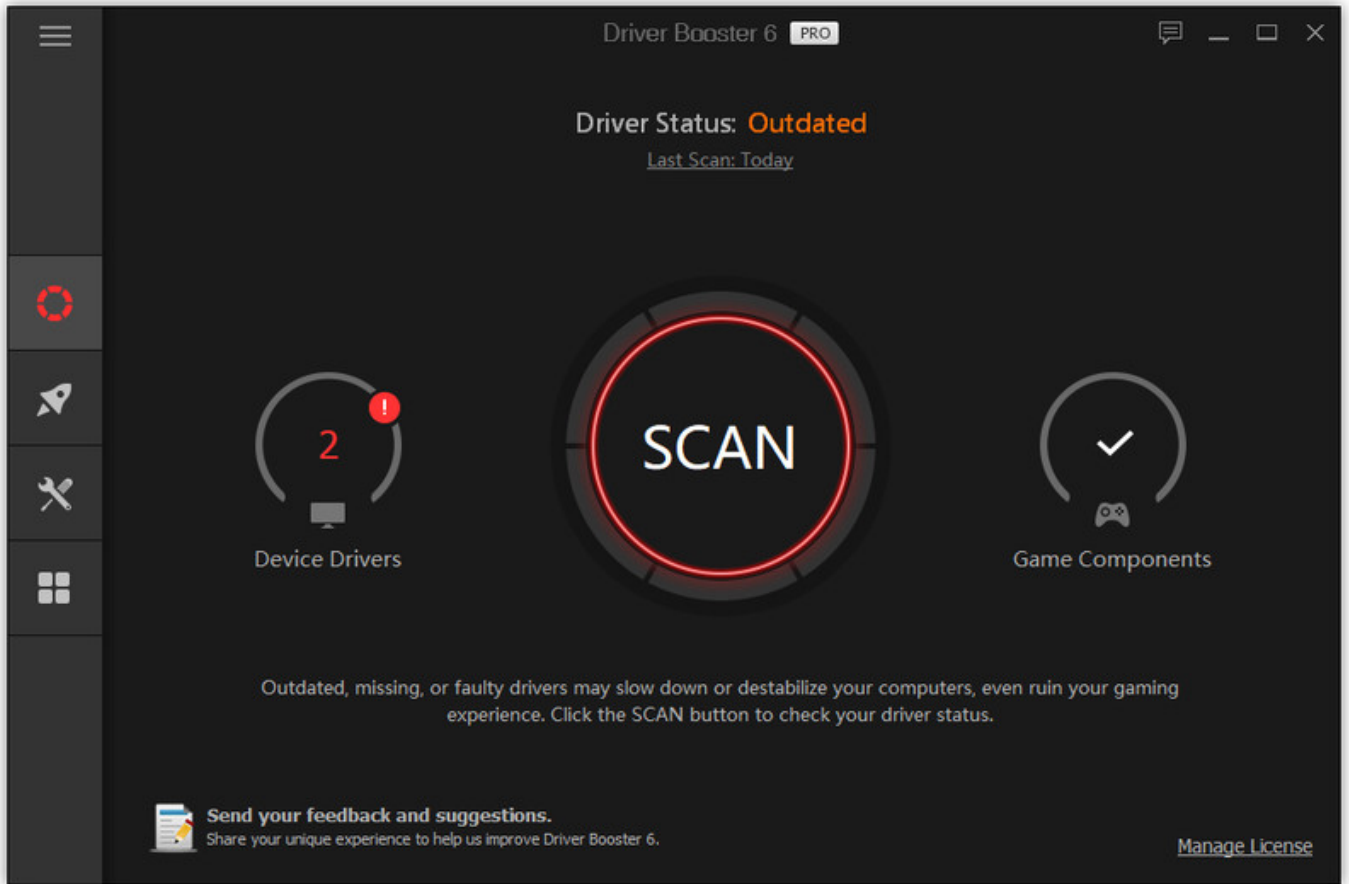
Driver Booster 6 PRO

Driver Status: Outdated

Last Scan: Today

2

Device Drivers

SCAN

Game Components

Outdated, missing, or faulty drivers may slow down or destabilize your computers, even ruin your gaming experience. Click the SCAN button to check your driver status.

Send your feedback and suggestions.
Share your unique experience to help us improve Driver Booster 6.

Manage License